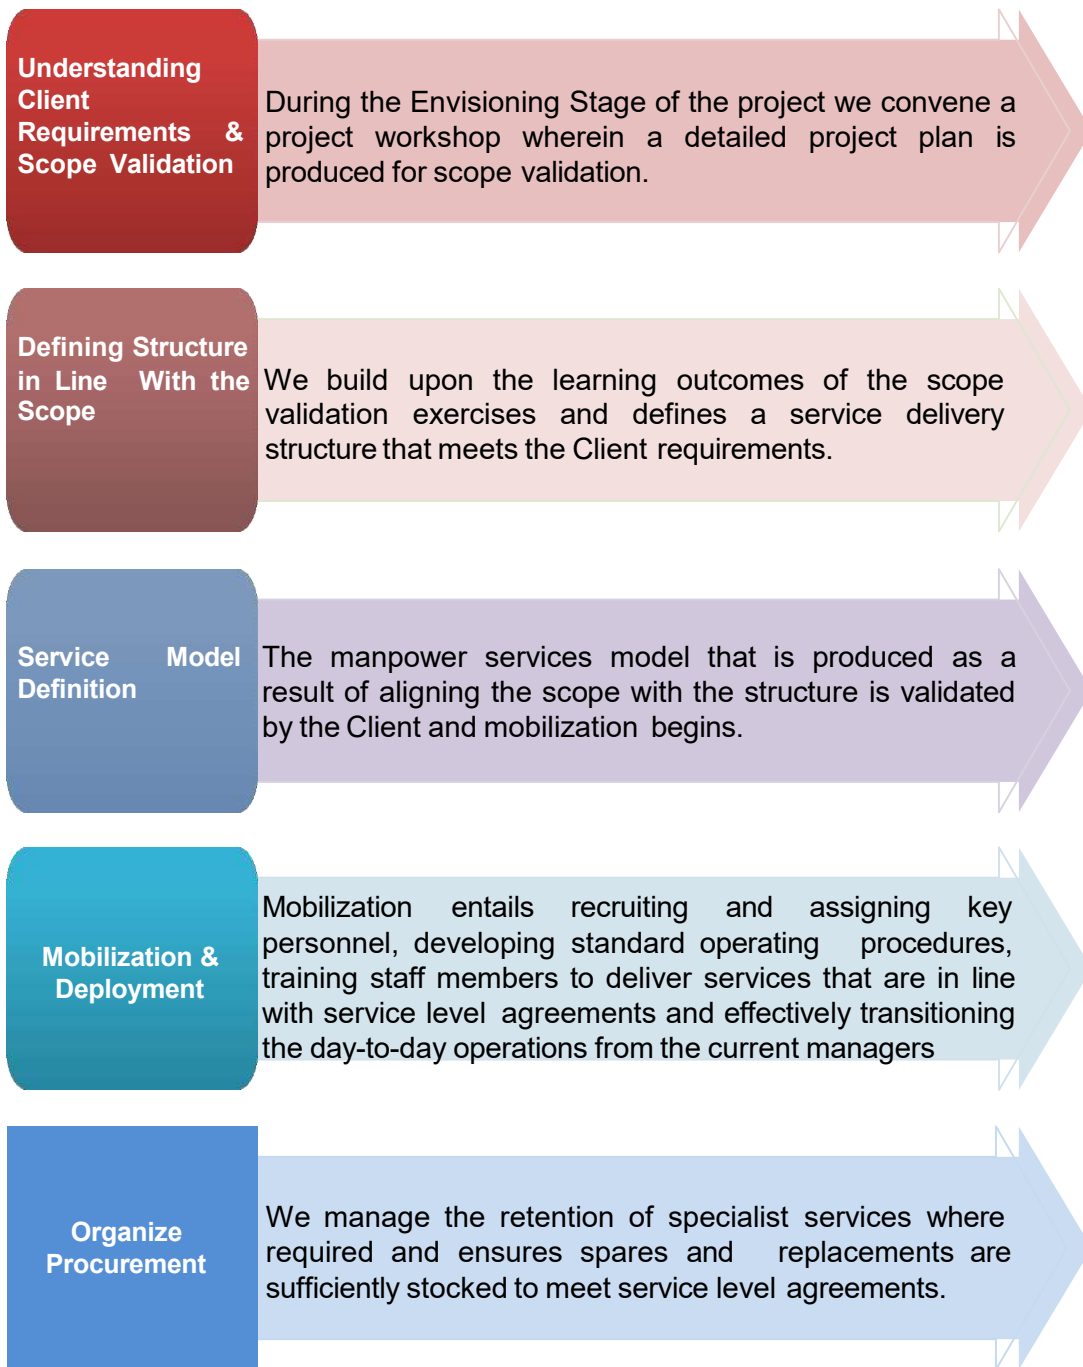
Understanding Client Requirements & Scope Validation

During the Envisioning Stage of the project we convene a project workshop wherein a detailed project plan is produced for scope validation.

Defining Structure in Line With the Scope

We build upon the learning outcomes of the scope validation exercises and defines a service delivery structure that meets the Client requirements.

Service Model Definition

The manpower services model that is produced as a result of aligning the scope with the structure is validated by the Client and mobilization begins.

Mobilization & Deployment

Mobilization entails recruiting and assigning key personnel, developing standard operating procedures, training staff members to deliver services that are in line with service level agreements and effectively transitioning the day-to-day operations from the current managers

Organize Procurement

We manage the retention of specialist services where required and ensures spares and replacements are sufficiently stocked to meet service level agreements.